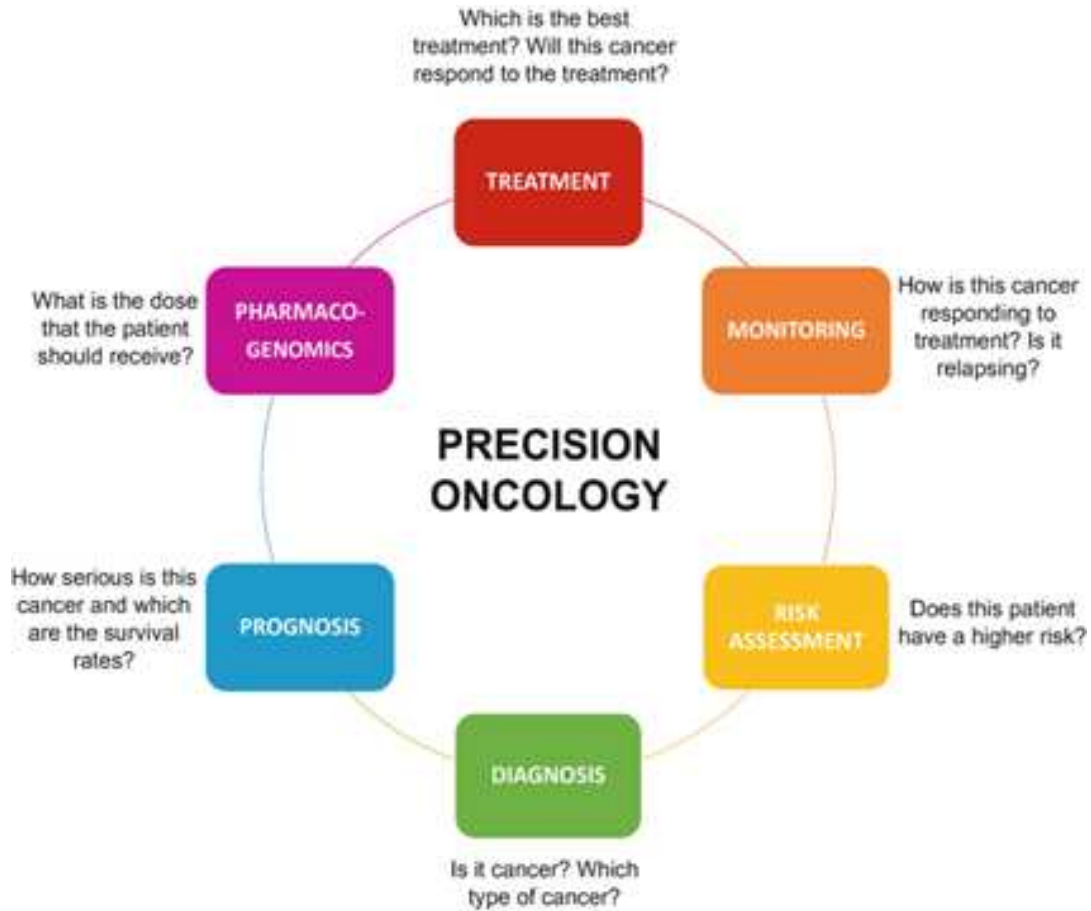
Which is the best treatment? Will this cancer respond to the treatment?

TREATMENT

How is this cancer responding to treatment? Is it relapsing?

MONITORING

RISK ASSESSMENT

Does this patient have a higher risk?

DIAGNOSIS

Is it cancer? Which type of cancer?

PROGNOSIS

How serious is this cancer and which are the survival rates?

PHARMACO-GENOMICS

What is the dose that the patient should receive?

PRECISION ONCOLOGY